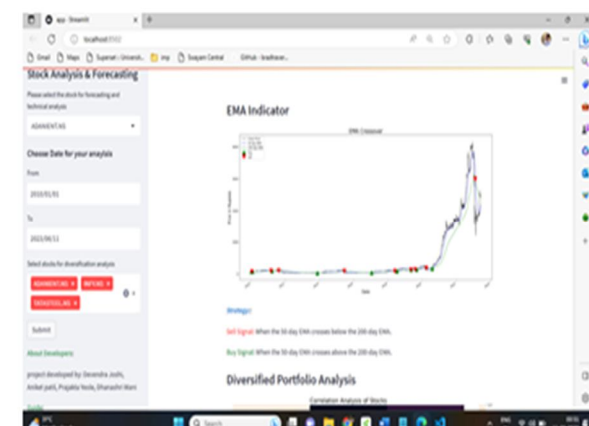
app · Streamlit

localhost:8502

Gmail | Maps | Suparnet : Universit... | imp | Swayam Central | GitHub - bradtraver...

Stock Analysis & Forecasting

Please select the stock for forecasting and technical analysis

ADANIENT.NS

Choose Date for your anaylsis

From

2010/01/01

To

2022/08/11

Select stocks for diversification analysis

ADANIENT.NS × | INFY.NS × | TATAMOTORS.NS ×

Submit

About Developers

project developed by: Devendra Joshi, Aniket patil, Prajakta Naole, Dhanashri Wani

Guide

EMA Indicator

EMA Crossover

Date

Strategy:

Sell Signal: When the 50-day EMA crosses below the 200-day EMA.

Buy Signal: When the 50-day EMA crosses above the 200-day EMA.

Diversified Portfolio Analysis

Correlation Analysis of Stocks

Search